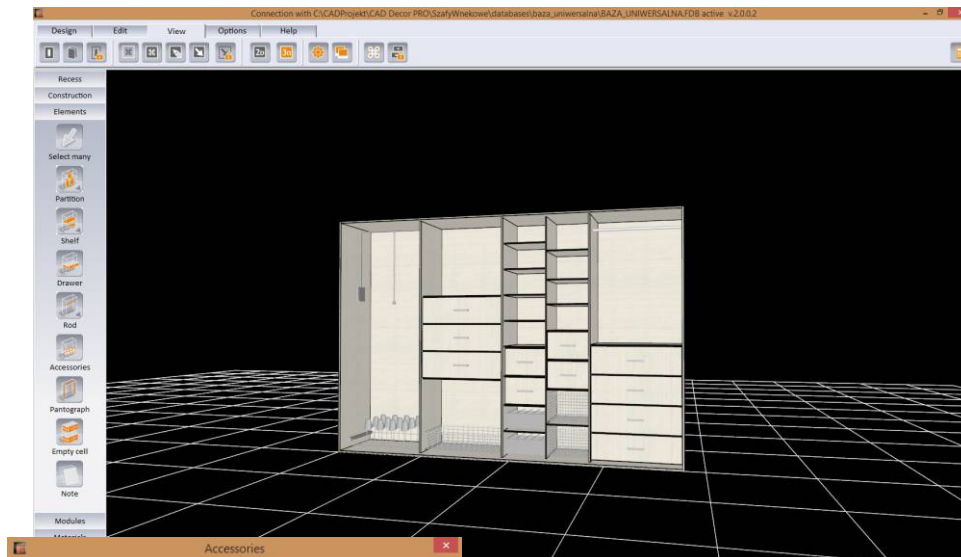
Connection with C:\CADProjekt\CAD Decor PRO\SzafyWnekowe\databases\baza_uniwersalna\BAZA_UNIWERSALNA.FDB active v.2.0.0.2

Design
Edit
View
Options
Help

2D
3D

Recess
Construction
Elements
Select many
Partition
Shelf
Drawer
Rod
Accessories
Pantograph
Empty cell
Note
Modules
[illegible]

Accessories